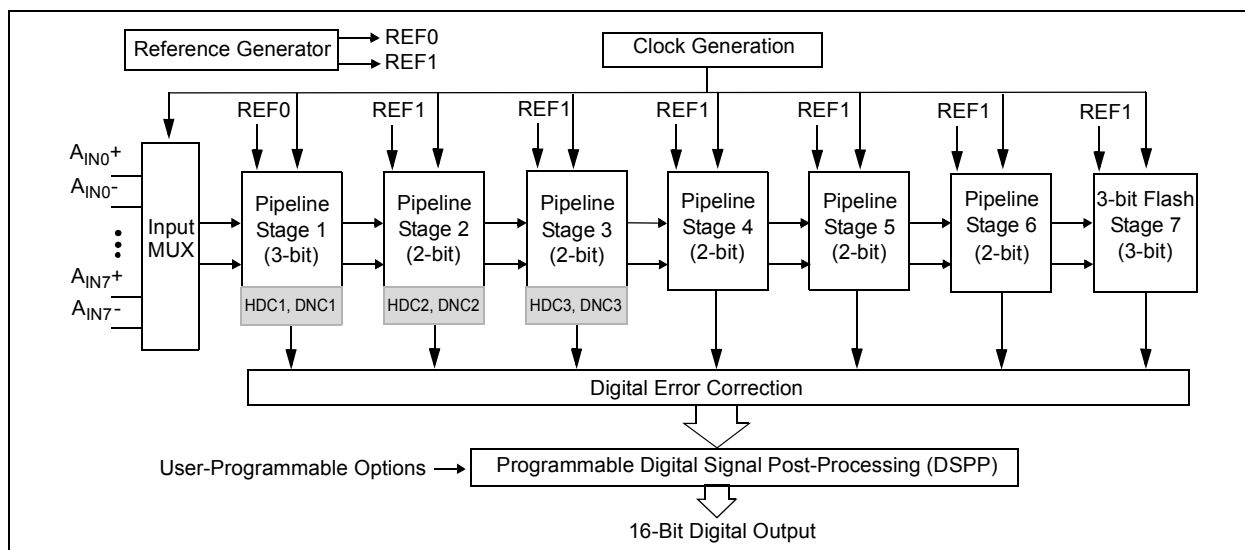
Reference Generator
REF0
REF1
Clock Generation

REF0
REF1
REF1
REF1
REF1
REF1
REF1

$A_{IN0}+$
$A_{IN0}-$
$A_{IN7}+$
$A_{IN7}-$

Input MUX

Pipeline Stage 1 (3-bit)
Pipeline Stage 2 (2-bit)
Pipeline Stage 3 (2-bit)
Pipeline Stage 4 (2-bit)
Pipeline Stage 5 (2-bit)
Pipeline Stage 6 (2-bit)
3-bit Flash Stage 7 (3-bit)

HDC1, DNC1
HDC2, DNC2
HDC3, DNC3

Digital Error Correction

User-Programmable Options
Programmable Digital Signal Post-Processing (DSPP)

16-Bit Digital Output